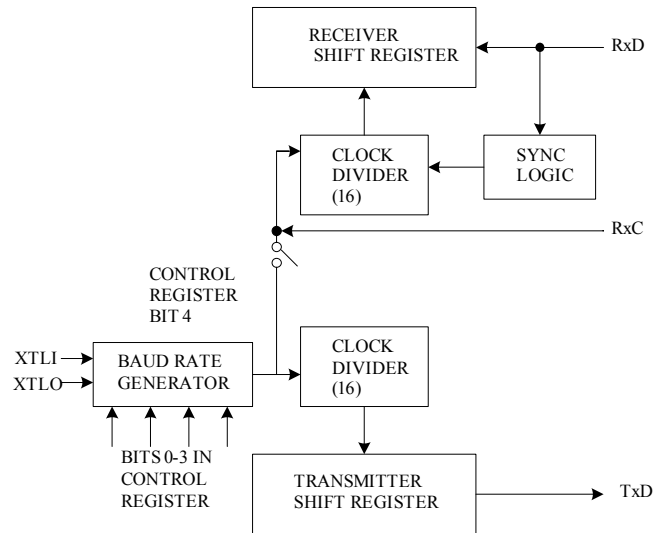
RECEIVER SHIFT REGISTER

RxD

CLOCK DIVIDER (16)

SYNC LOGIC

RxC

CONTROL REGISTER BIT 4

XTLI

XTLO

BAUD RATE GENERATOR

CLOCK DIVIDER (16)

BITS 0-3 IN CONTROL REGISTER

TRANSMITTER SHIFT REGISTER

TxD